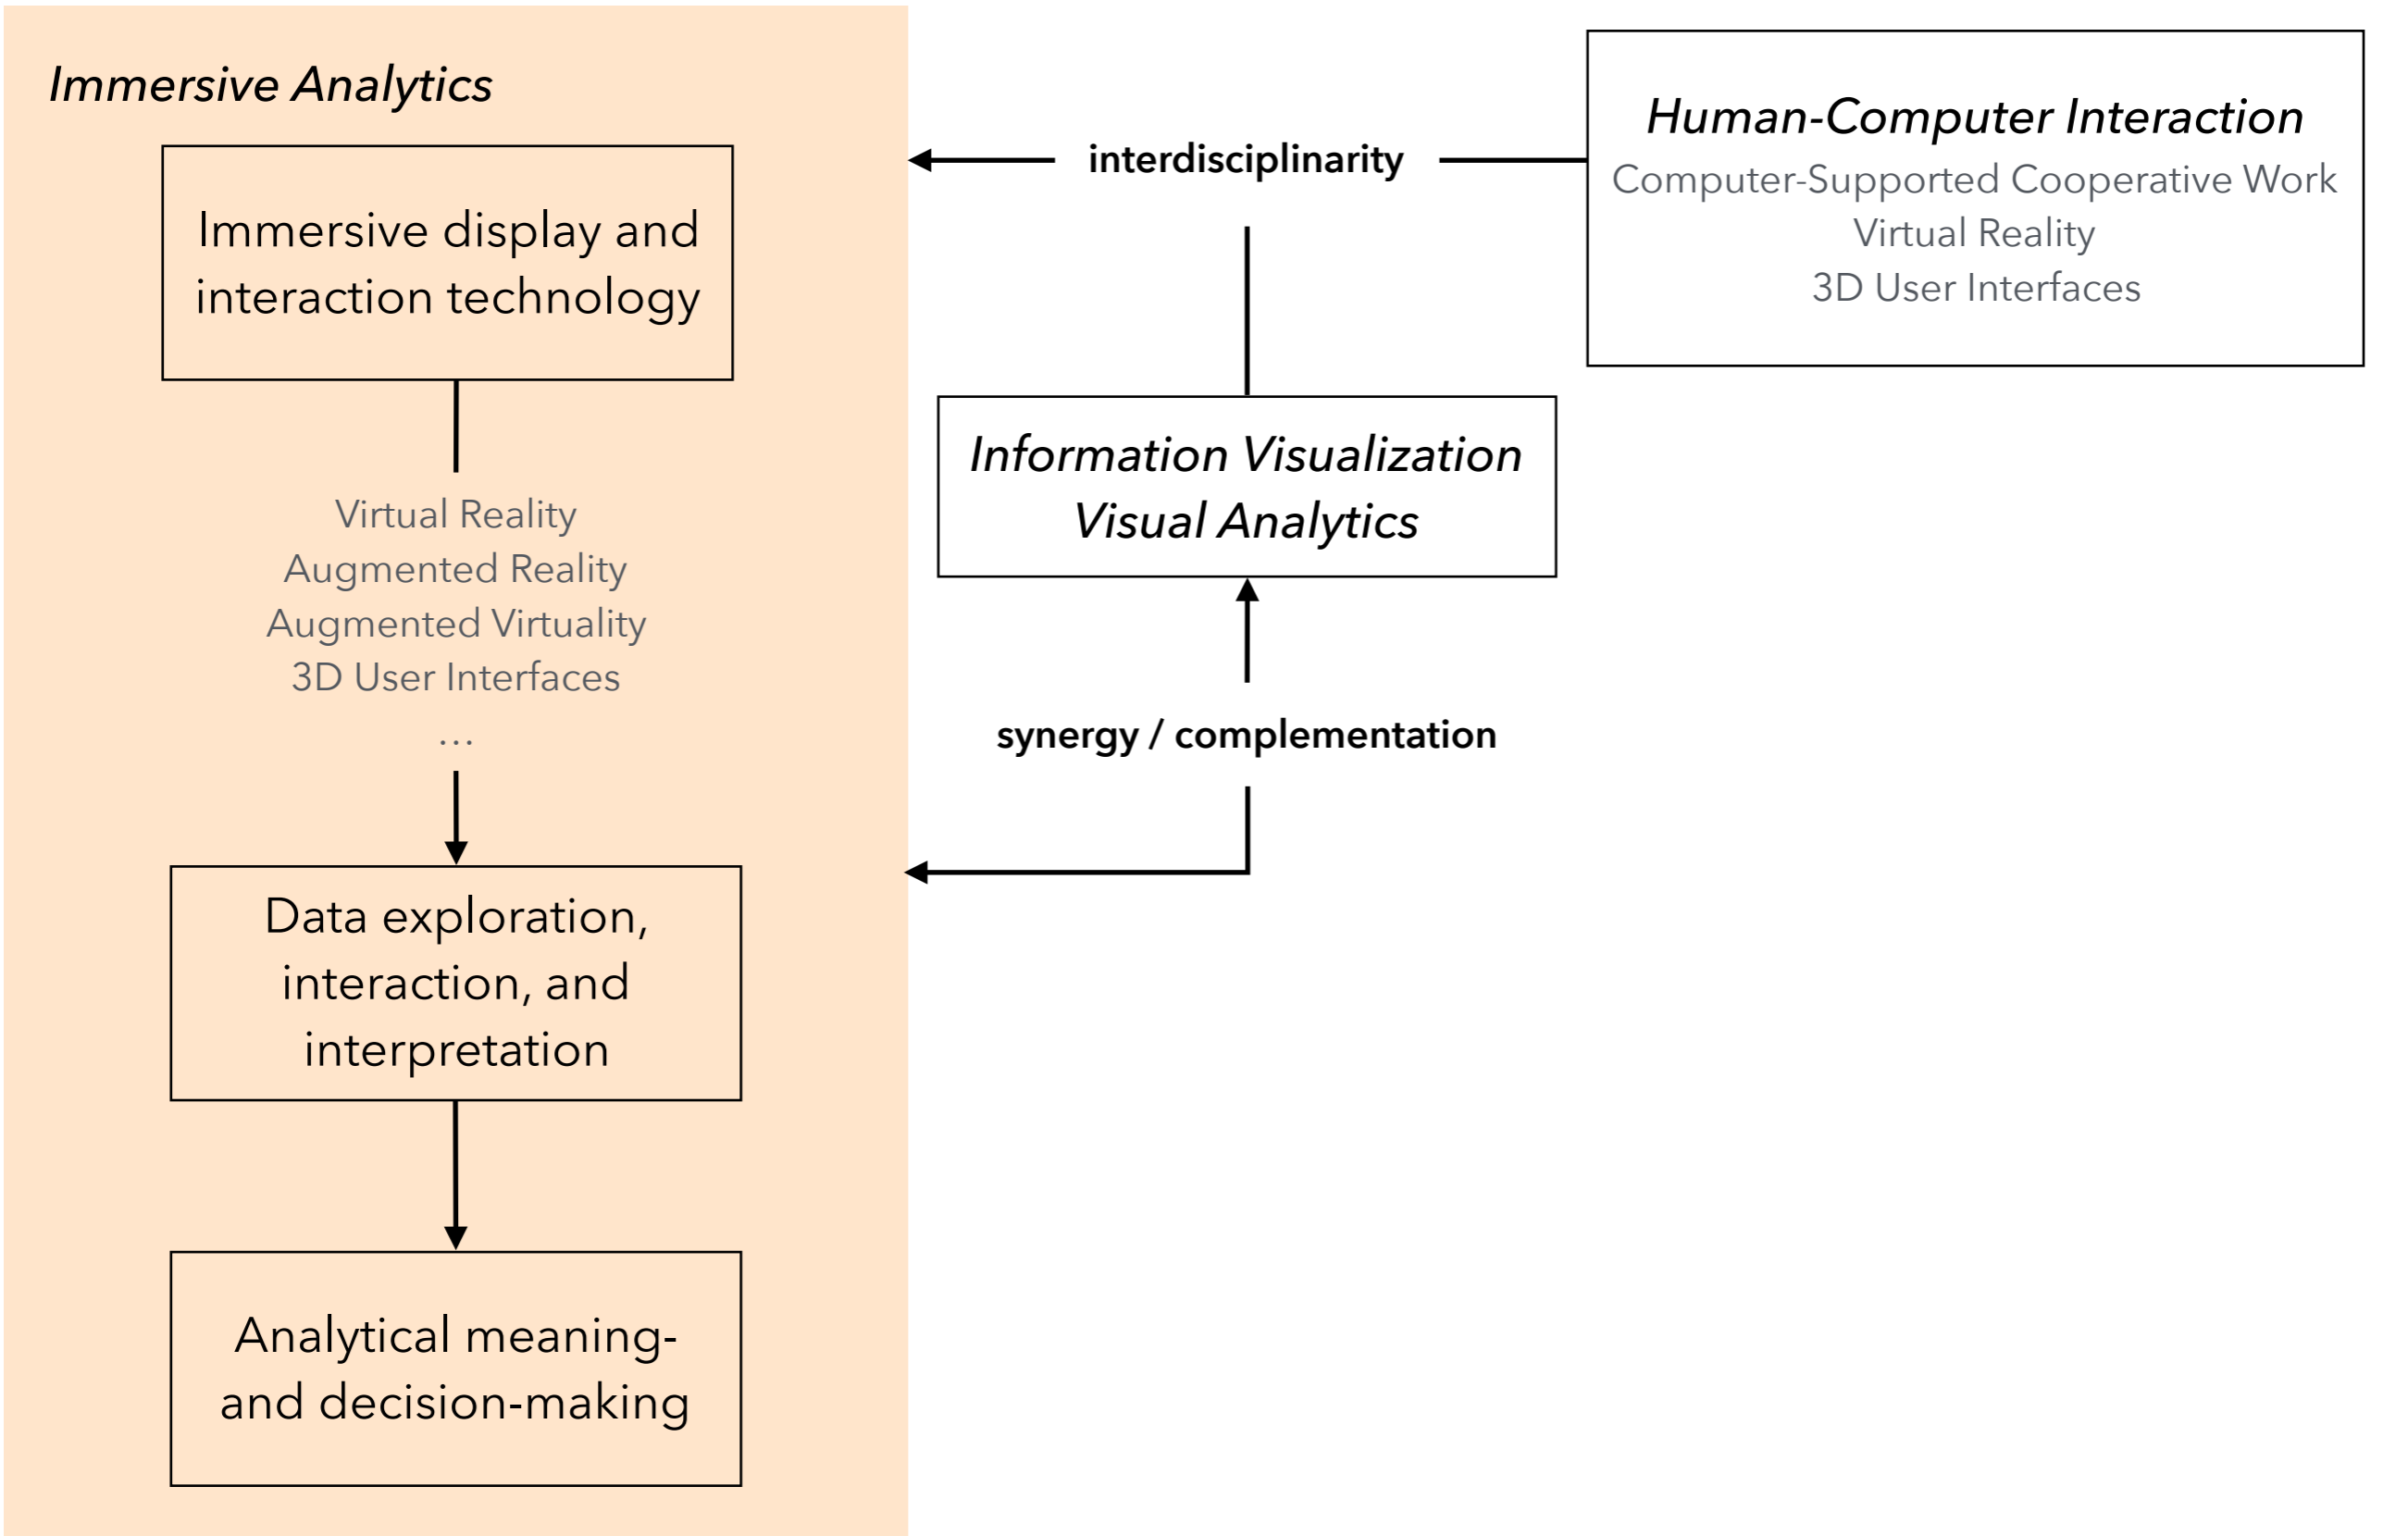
Immersive Analytics

Immersive display and interaction technology

Virtual Reality
Augmented Reality
Augmented Virtuality
3D User Interfaces
...

Data exploration, interaction, and interpretation

Analytical meaning- and decision-making

interdisciplinarity

Human-Computer Interaction
Computer-Supported Cooperative Work
Virtual Reality
3D User Interfaces

Information Visualization
Visual Analytics

synergy / complementation